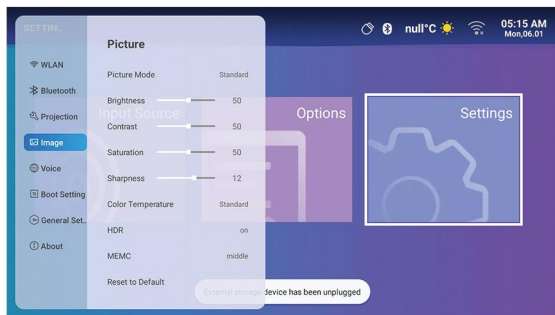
SETTIN...

WLAN
Bluetooth
Projection
Image
Voice
Boot Setting
General Set...
About

Picture

Picture Mode Standard
Brightness 50
Contrast 50
Saturation 50
Sharpness 12
Color Temperature Standard
HDR on
MEMC middle
Reset to Default

null°C
05:15 AM
Mon,06.01

Input Source
Options
Settings

External storage device has been unplugged